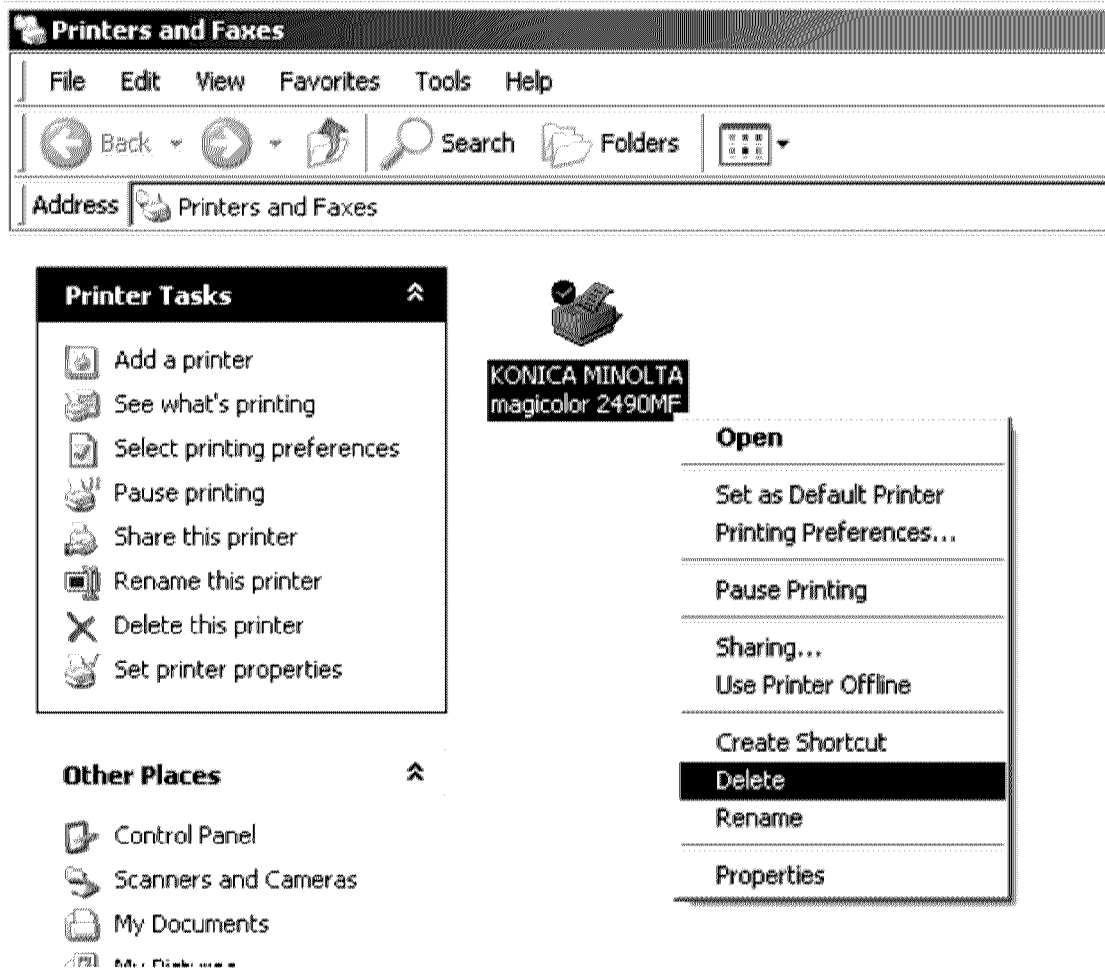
Printers and Faxes

File Edit View Favorites Tools Help

Back Search Folders

Address Printers and Faxes

Printer Tasks

Add a printer
See what's printing
Select printing preferences
Pause printing
Share this printer
Rename this printer
Delete this printer
Set printer properties

Other Places

Control Panel
Scanners and Cameras
My Documents
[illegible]

KONICA MINOLTA magicolor 2490MF

Open
Set as Default Printer
Printing Preferences...
Pause Printing
Sharing...
Use Printer Offline
Create Shortcut
Delete
Rename
Properties